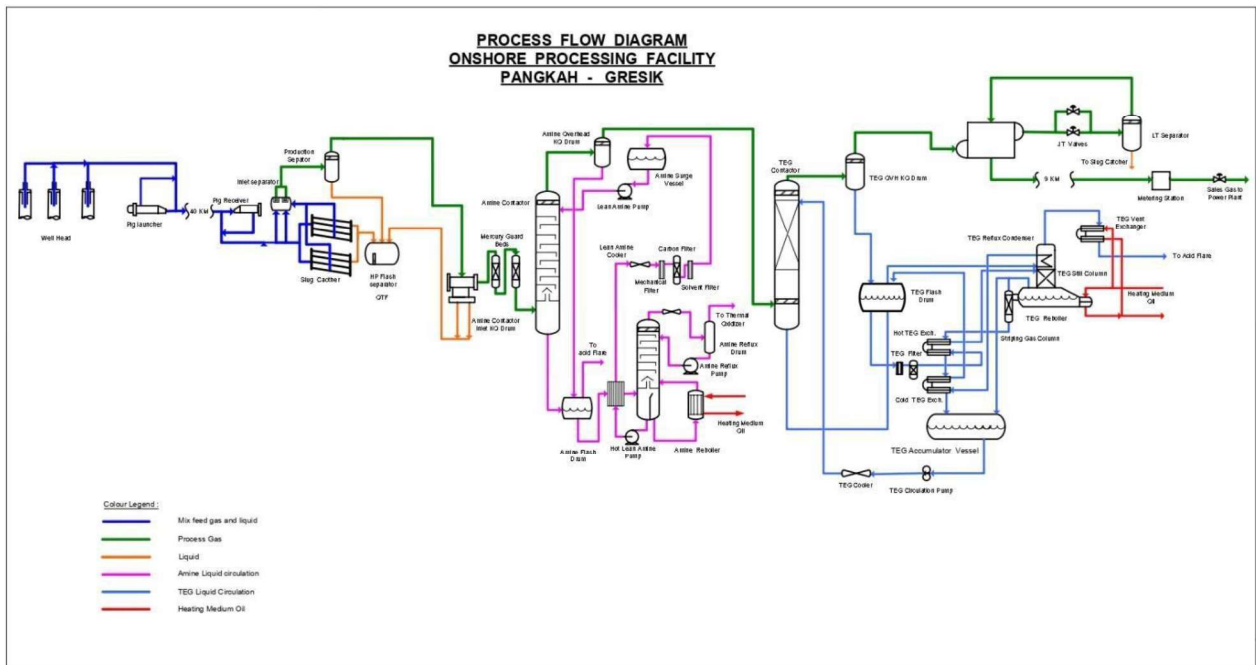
PROCESS FLOW DIAGRAM
ONSHORE PROCESSING FACILITY
PANGKAH - GRESIK

Well Head
Pig launcher
40 KM
Pig Receiver
Wet separator
Production Sepator
Slug Catcher
HP Flash separator
OTF
Amine Contactor Inlet KO Drum
Mercury Guard Beds
Amine Contactor
Amine Overhead KO Drum
Amine Surge Vessel
Lean Amine Pump
Lean Amine Cooler
Carbon Filter
Mechanical Filter
Solvent Filter
To Thermal Oxidizer
Amine Reflux Drum
Amine Reflux Pump
To add Flare
Amine Flash Drum
Hot Lean Amine Pump
Amine Reboiler
Heating Medium Oil
TEG Contactor
TEG OVH KO Drum
JT Valves
LT Separator
To Slug Catcher
9 KM
Metering Station
Sales Gas to Power Plant
TEG Reflux Condenser
TEG Vent Exchanger
To Add Flare
TEG Still Column
TEG Flash Drum
Heating Medium Oil
TEG Reboiler
Hot TEG Exch.
Striping Gas Column
TEG Filter
Cold TEG Exch.
TEG Accumulator Vessel
TEG Cooler
TEG Circulation Pump

Colour Legend :
Mix feed gas and liquid
Process Gas
Liquid
Amine Liquid circulation
TEG Liquid Circulation
Heating Medium Oil